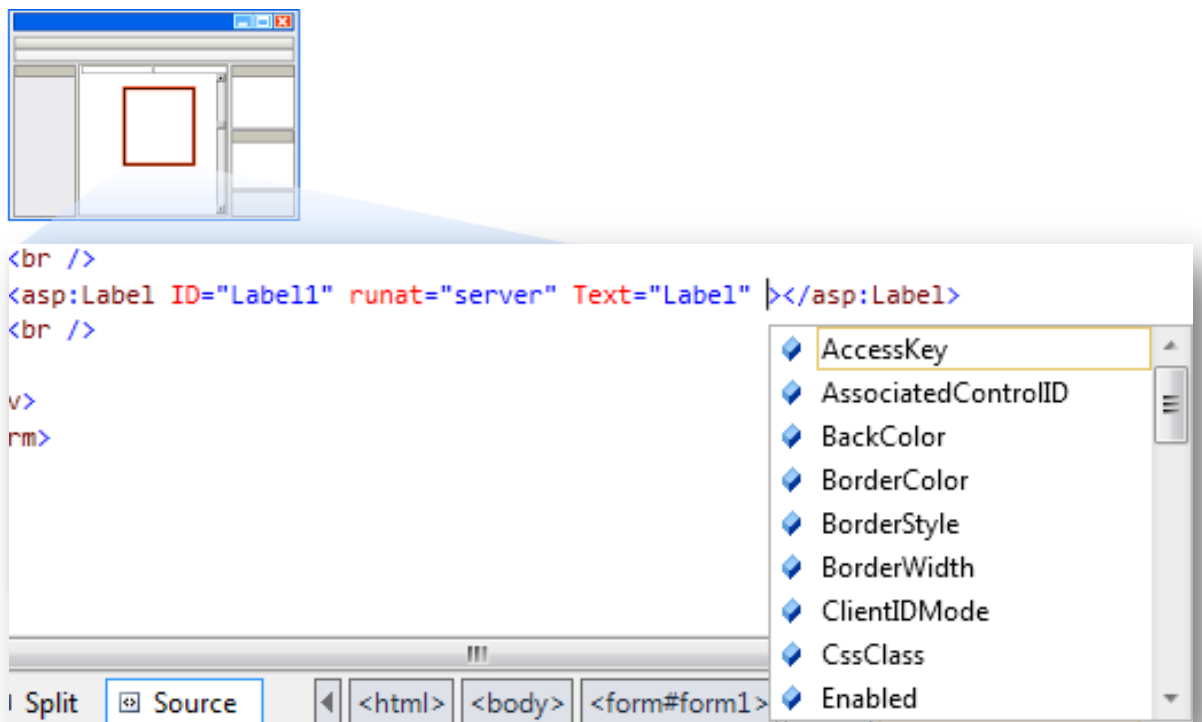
<br />
<asp:Label ID="Label1" runat="server" Text="Label" ></asp:Label>
<br />

v>
rm>

AccessKey
AssociatedControlID
BackColor
BorderColor
BorderStyle
BorderWidth
ClientIDMode
CssClass
Enabled

Split
Source
<html>
<body>
<form#form1>